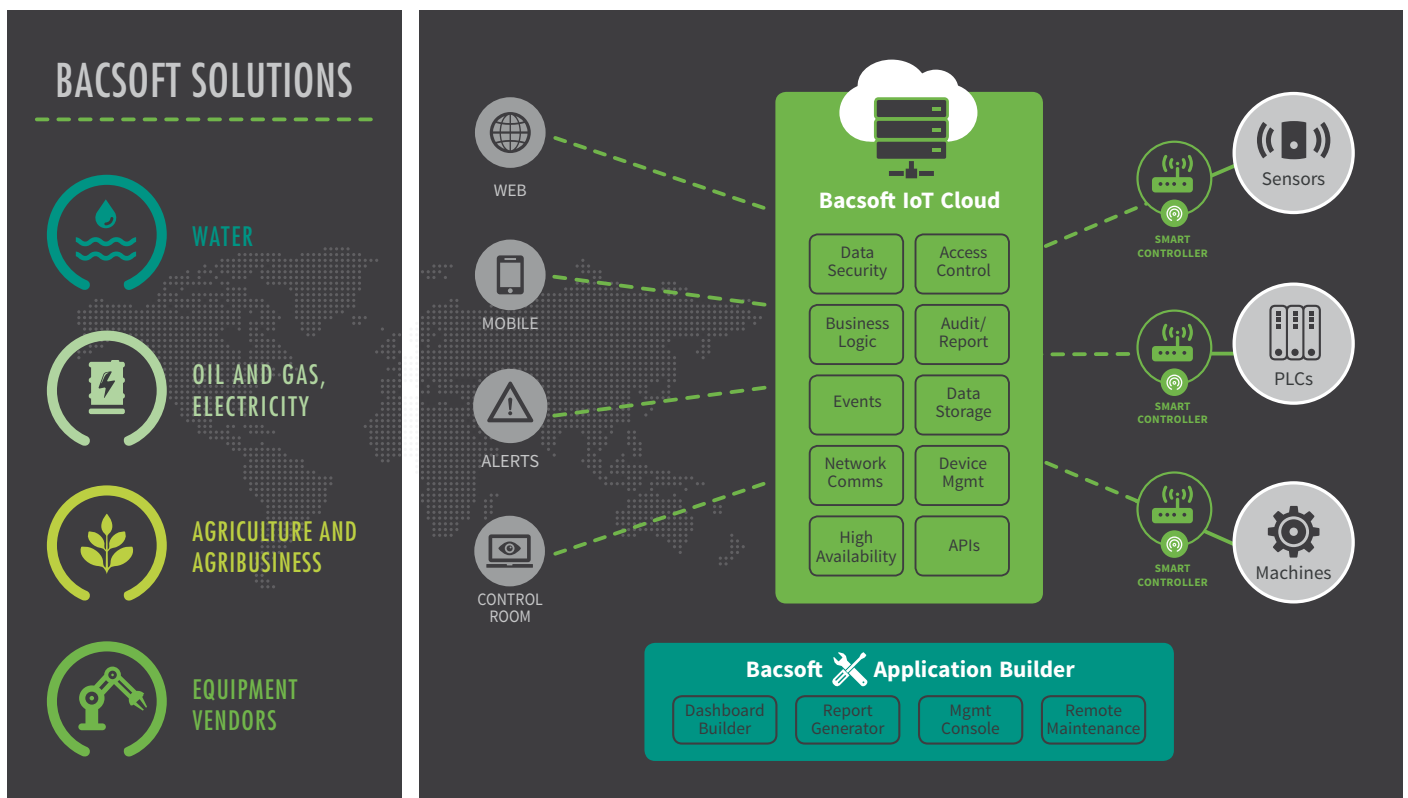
BACSOFT SOLUTIONS

WATER

OIL AND GAS, ELECTRICITY

AGRICULTURE AND AGRIBUSINESS

EQUIPMENT VENDORS

WEB

MOBILE

ALERTS

CONTROL ROOM

Bacsoft IoT Cloud

| Data Security | Access Control |
|---|---|
| Business Logic | Audit/ Report |
| Events | Data Storage |
| Network Comms | Device Mgmt |
| High Availability | APIs |

SMART CONTROLLER

Sensors

SMART CONTROLLER

PLCs

SMART CONTROLLER

Machines

Bacsoft Application Builder

Dashboard Builder

Report Generator

Mgmt Console

Remote Maintenance